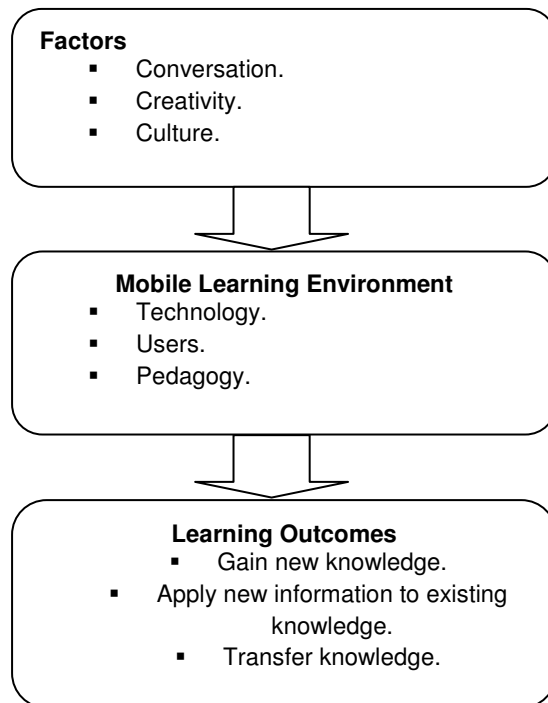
**Factors**
- Conversation.
- Creativity.
- Culture.

**Mobile Learning Environment**
- Technology.
- Users.
- Pedagogy.

**Learning Outcomes**
- Gain new knowledge.
- Apply new information to existing knowledge.
- Transfer knowledge.